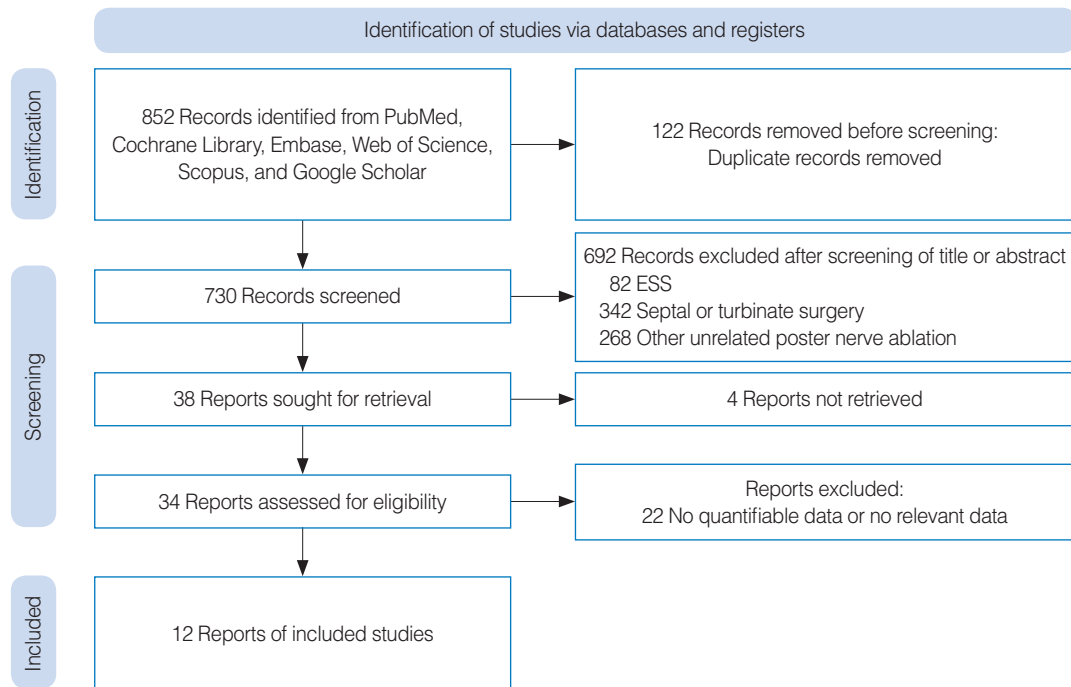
Identification of studies via databases and registers

Identification

852 Records identified from PubMed, Cochrane Library, Embase, Web of Science, Scopus, and Google Scholar

122 Records removed before screening: Duplicate records removed

Screening

730 Records screened

692 Records excluded after screening of title or abstract
82 ESS
342 Septal or turbinate surgery
268 Other unrelated poster nerve ablation

38 Reports sought for retrieval

4 Reports not retrieved

34 Reports assessed for eligibility

Reports excluded:
22 No quantifiable data or no relevant data

Included

12 Reports of included studies